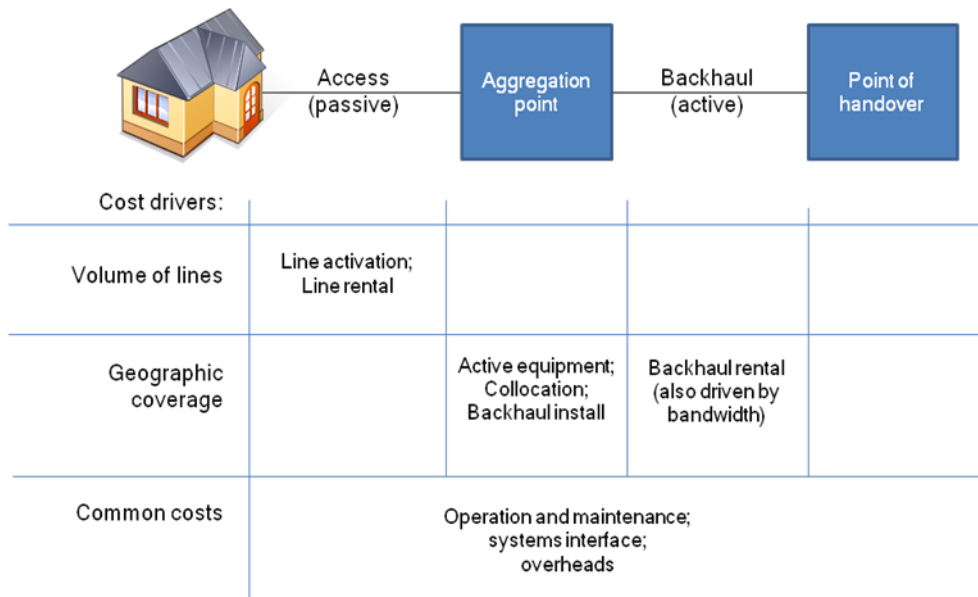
Access (passive)

Aggregation point

Backhaul (active)

Point of handover

| Cost drivers: | | | | |
|---|---|---|---|---|
| Volume of lines | Line activation; Line rental | | | |
| Geographic coverage | | Active equipment; Collocation; Backhaul install | Backhaul rental (also driven by bandwidth) | |
| Common costs | Operation and maintenance; systems interface; overheads | | | |